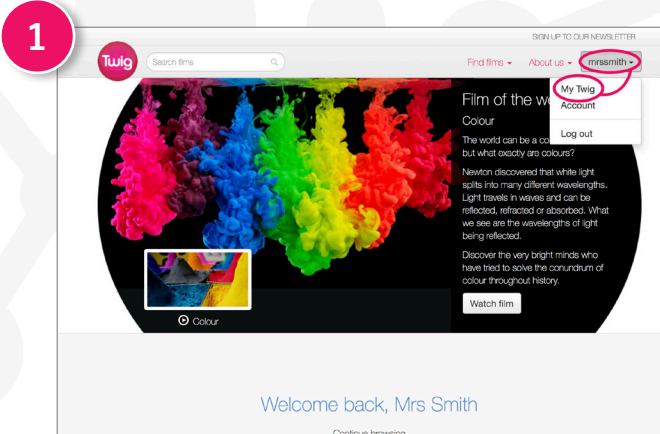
1

SIGN UP TO OUR NEWSLETTER

Twig

Search films

Find films ▾ About us ▾ mrssmith ▾

My Twig
Account
Log out

Film of the we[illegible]

Colour

The world can be a co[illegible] but what exactly are colours?

Newton discovered that white light splits into many different wavelengths. Light travels in waves and can be reflected, refracted or absorbed. What we see are the wavelengths of light being reflected.

Discover the very bright minds who have tried to solve the conundrum of colour throughout history.

Watch film

Colour

Welcome back, Mrs Smith

Continue browsing